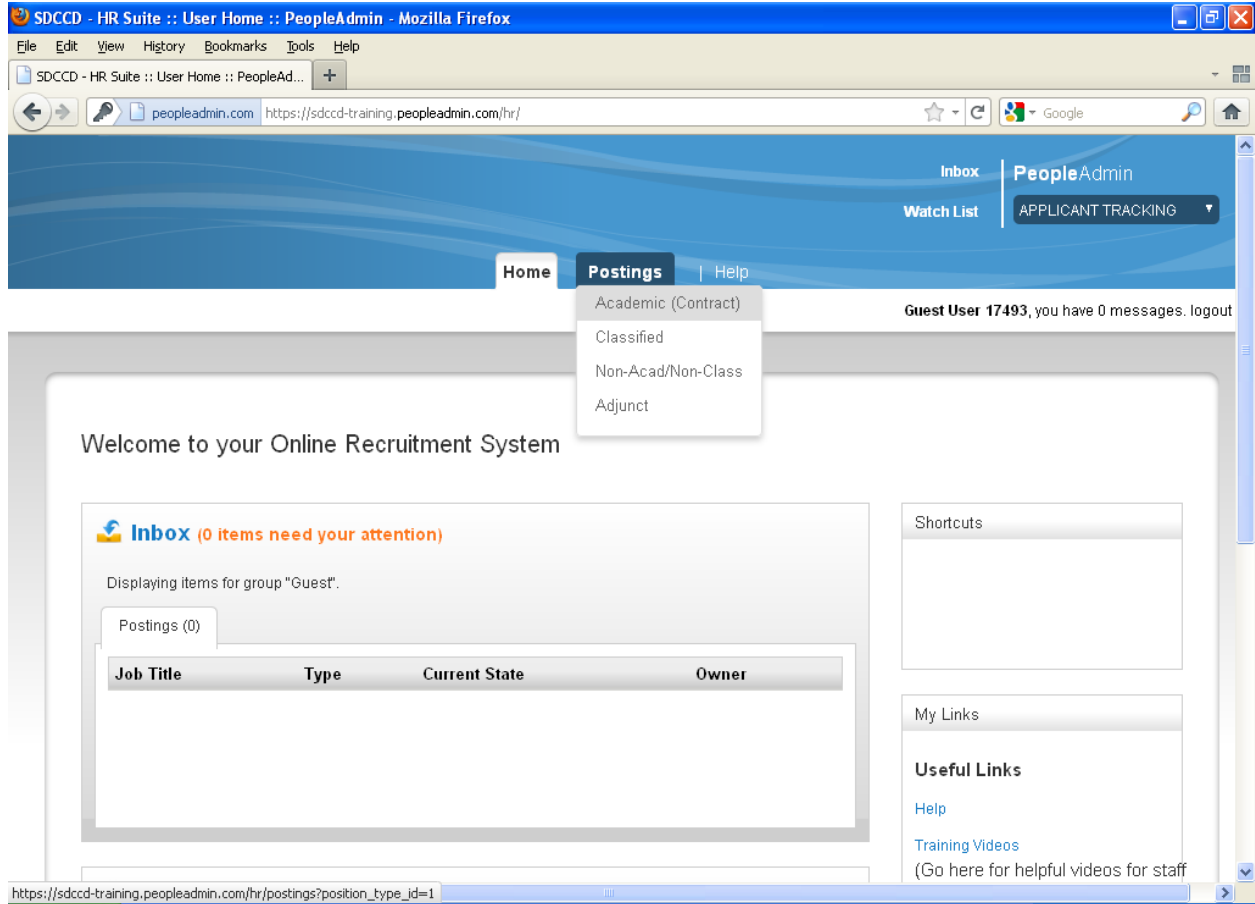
SDCCD - HR Suite :: User Home :: PeopleAdmin - Mozilla Firefox

File Edit View History Bookmarks Tools Help

SDCCD - HR Suite :: User Home :: PeopleAd... +

peopleadmin.com https://sdccd-training.peopleadmin.com/hr/

Google

Inbox
Watch List

PeopleAdmin
APPLICANT TRACKING

Home Postings | Help

Academic (Contract)
Classified
Non-Acad/Non-Class
Adjunct

Guest User 17493, you have 0 messages. logout

Welcome to your Online Recruitment System

Inbox (0 items need your attention)

Displaying items for group "Guest".

Postings (0)

| Job Title | Type | Current State | Owner |
|---|---|---|---|

Shortcuts

My Links

Useful Links

Help

Training Videos
(Go here for helpful videos for staff

https://sdccd-training.peopleadmin.com/hr/postings?position_type_id=1